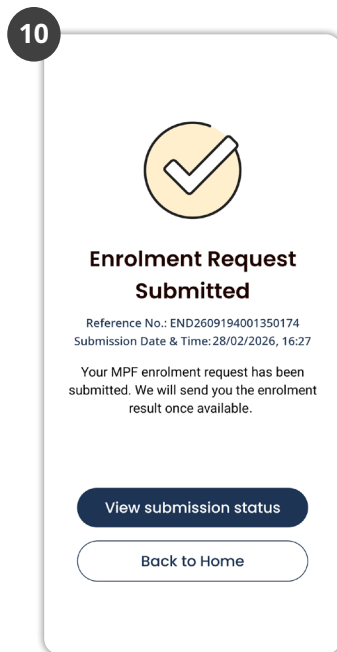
10

Enrolment Request Submitted

Reference No.: END2609194001350174
Submission Date & Time: 28/02/2026, 16:27

Your MPF enrolment request has been submitted. We will send you the enrolment result once available.

View submission status

Back to Home